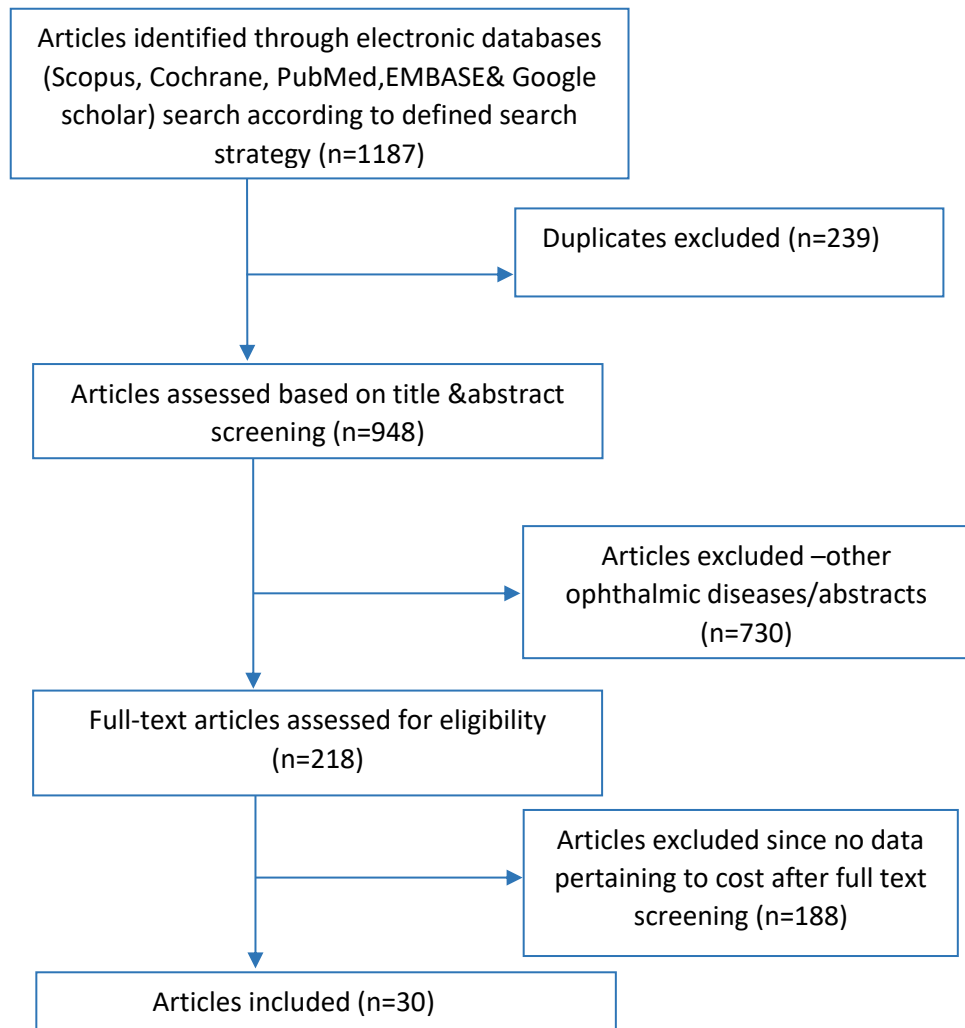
Articles identified through electronic databases (Scopus, Cochrane, PubMed,EMBASE& Google scholar) search according to defined search strategy (n=1187)

Duplicates excluded (n=239)

Articles assessed based on title &abstract screening (n=948)

Articles excluded –other ophthalmic diseases/abstracts (n=730)

Full-text articles assessed for eligibility (n=218)

Articles excluded since no data pertaining to cost after full text screening (n=188)

Articles included (n=30)